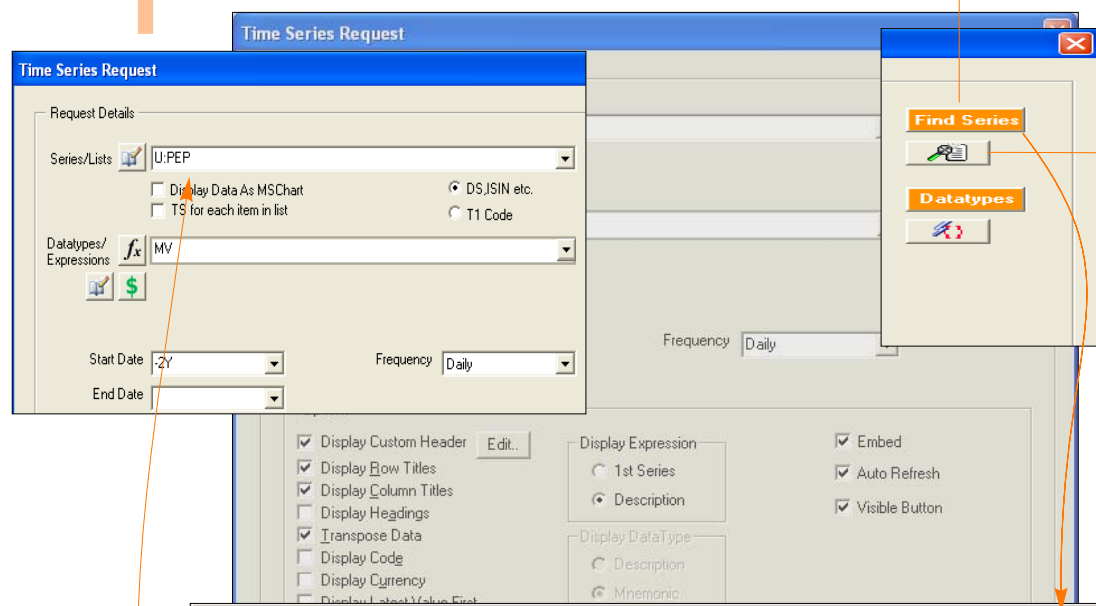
Time Series Request

Time Series Request

Request Details

Series/Lists U:PEP

Display Data As MSChart

TS for each item in list

DS,ISIN etc.

T1 Code

Datatypes/ Expressions MV

Start Date -2Y

Frequency Daily

End Date

Find Series

Datatypes

Frequency Daily

Display Custom Header Edit..

Display Row Titles

Display Column Titles

Display Headings

Transpose Data

Display Code

Display Currency

Display Expression

1st Series

Description

Display DataType

Description

Mnemonic

Embed

Auto Refresh

Visible Button